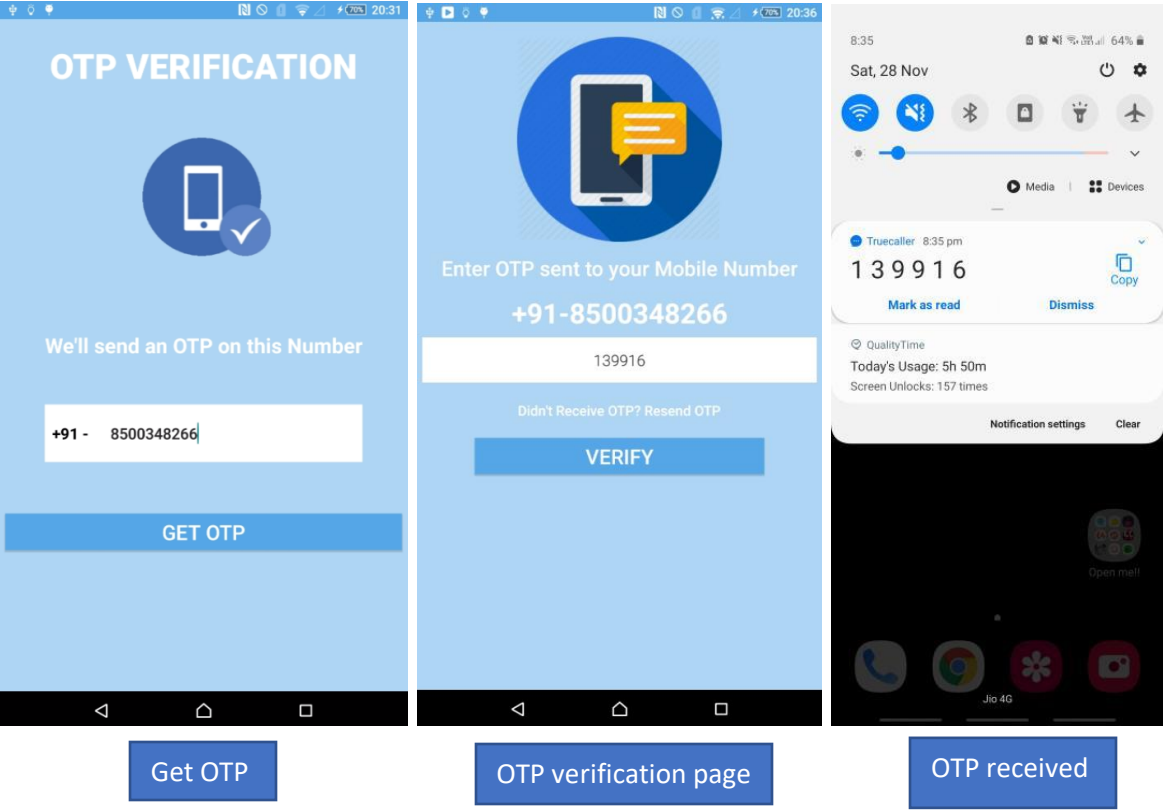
70% 20:31

OTP VERIFICATION

We'll send an OTP on this Number

+91 - 8500348266

GET OTP

Get OTP

70% 20:36

Enter OTP sent to your Mobile Number

+91-8500348266

139916

Didn't Receive OTP? Resend OTP

VERIFY

OTP verification page

8:35 64%

Sat, 28 Nov

Media | Devices

Truecaller 8:35 pm

139916

Copy

Mark as read Dismiss

QualityTime

Today's Usage: 5h 50m

Screen Unlocks: 157 times

Notification settings Clear

Open me!!

Jio 4G

OTP received